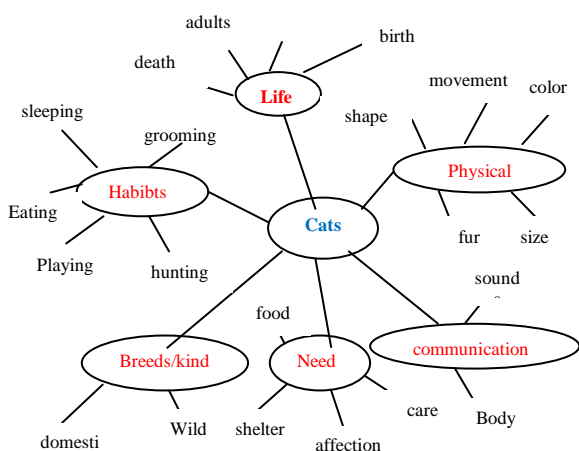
adults

birth

death

Life

movement

color

shape

sleeping

grooming

Physical

Habibts

Eating

Cats

fur

size

Playing

hunting

sound

food

Breeds/kind

Need

communication

care

Body

Wild

shelter

domesti

affection